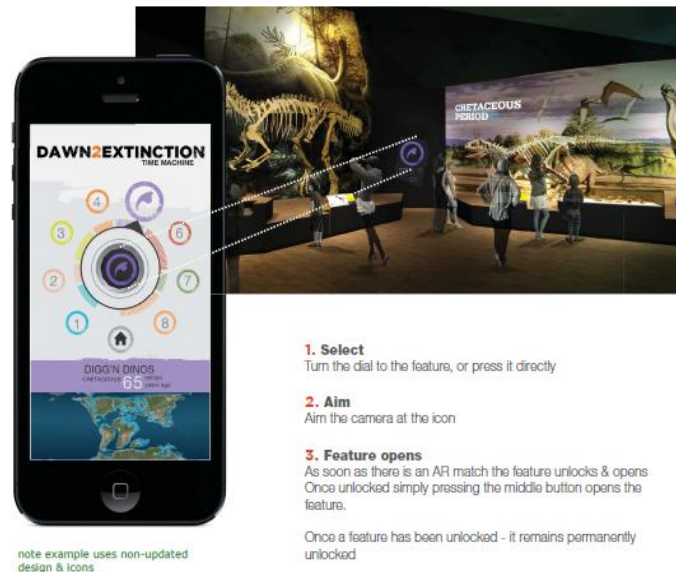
DAWN2EXTINCTION
TIME MACHINE

4
3
6
2
7
1
8

DIGG'N DINOS
CRETACEOUS 65 million years ago

CRETACEOUS PERIOD

1. Select
Turn the dial to the feature, or press it directly

2. Aim
Aim the camera at the icon

3. Feature opens
As soon as there is an AR match the feature unlocks & opens
Once unlocked simply pressing the middle button opens the feature.

Once a feature has been unlocked - it remains permanently unlocked

note example uses non-updated design & icons